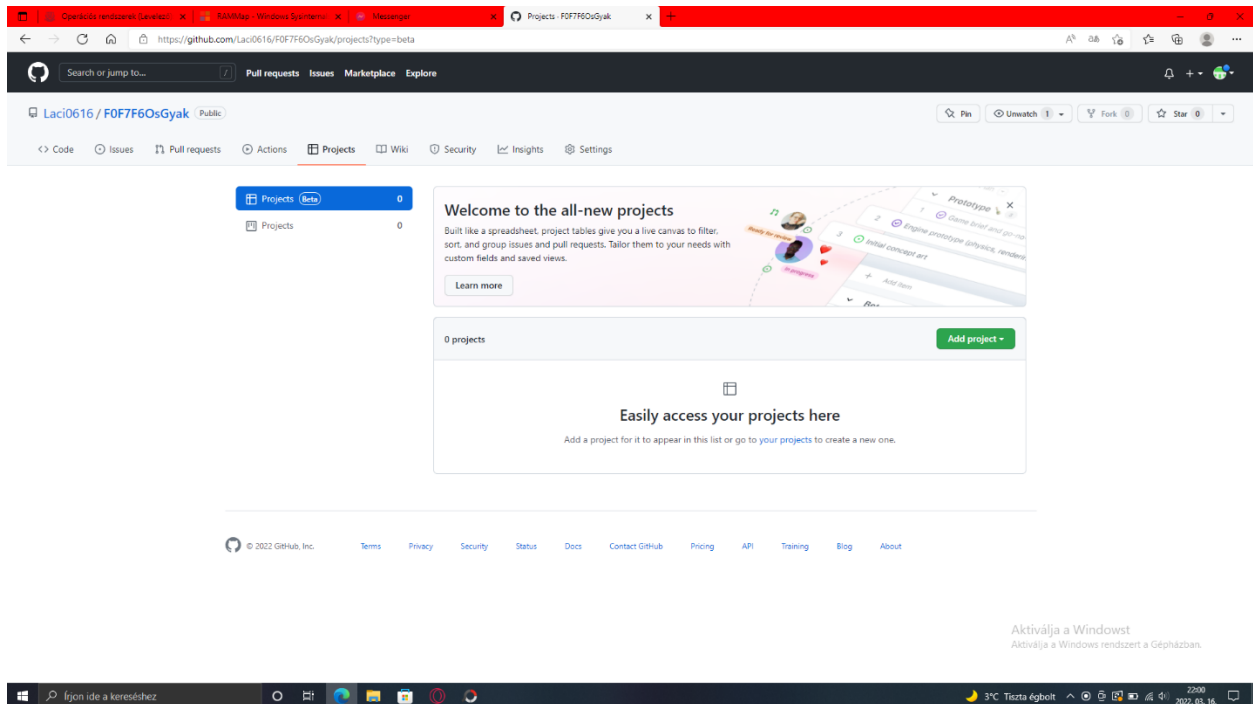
Operációs rendszerek (Levelező) ×
RAMMap - Windows Sysinternals ×
Messenger ×
Projects · F0F7F6OsGyak ×
https://github.com/Laci0616/F0F7F6OsGyak/projects?type=beta

Search or jump to...
Pull requests Issues Marketplace Explore

Laci0616 / F0F7F6OsGyak Public
Pin Unwatch 1 Fork 0 Star 0

Code Issues Pull requests Actions Projects Wiki Security Insights Settings

Projects Beta 0
Projects 0

Welcome to the all-new projects
Built like a spreadsheet, project tables give you a live canvas to filter, sort, and group issues and pull requests. Tailor them to your needs with custom fields and saved views.
Learn more

Prototype
Game brief and go-no
Engine prototype (physics, render
Initial concept art
Add item
Ready for review
In progress

0 projects
Add project

Easily access your projects here
Add a project for it to appear in this list or go to your projects to create a new one.

© 2022 GitHub, Inc. Terms Privacy Security Status Docs Contact GitHub Pricing API Training Blog About

Aktiválja a Windowst
Aktiválja a Windows rendszert a Gépházban.

Írjon ide a kereséshez
3°C Tiszta égbolt 22:00 2022. 03. 16.